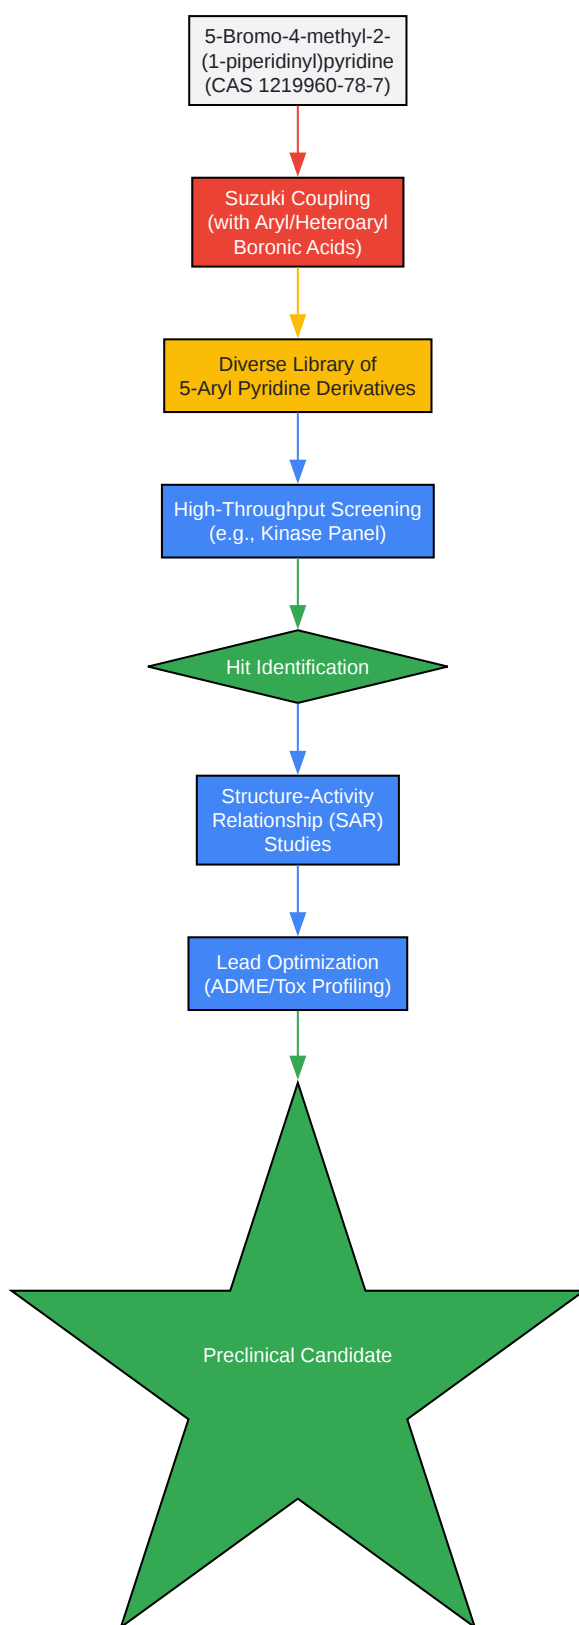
5-Bromo-4-methyl-2-(1-piperidinyl)pyridine (CAS 1219960-78-7)

Suzuki Coupling (with Aryl/Heteroaryl Boronic Acids)

Diverse Library of 5-Aryl Pyridine Derivatives

High-Throughput Screening (e.g., Kinase Panel)

Hit Identification

Structure-Activity Relationship (SAR) Studies

Lead Optimization (ADME/Tox Profiling)

Preclinical Candidate